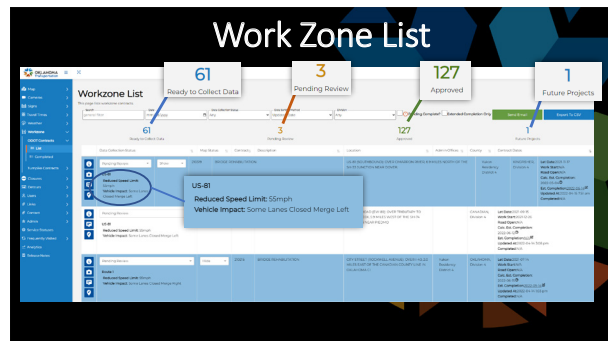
Work Zone List

61
Ready to Collect Data

3
Pending Review

127
Approved

1
Future Projects

Workzone List

61
Ready to Collect Data

3
Pending Review

127
Approved

1
Future Projects

Add to Excel

Export To CSV

US-81
Reduced Speed Limit: 55mph
Vehicle Impact: Some Lanes Closed Merge Left

US-81
Reduced Speed Limit: 55mph
Vehicle Impact: Some Lanes Closed Merge Left

US-81
Reduced Speed Limit: 55mph
Vehicle Impact: Some Lanes Closed Merge Left

Dashboard
Cameras
Signs
Weather
Workzone
ODOT Contracts
List
Completed
Closures
Detours
Lanes
Links
Cameras
Admin
Service Requests
Frequently Visited
Everything
Release Notes